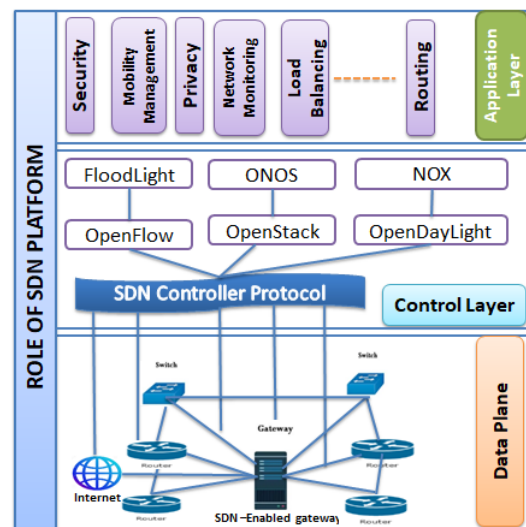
ROLE OF SDN PLATFORM

Security

Mobility Management

Privacy

Network Monitoring

Load Balancing

Routing

Application Layer

FloodLight

ONOS

NOX

OpenFlow

OpenStack

OpenDayLight

SDN Controller Protocol

Control Layer

Switch

Switch

Gateway

Router

Router

Router

Router

Router

Internet

SDN –Enabled gateway

Data Plane